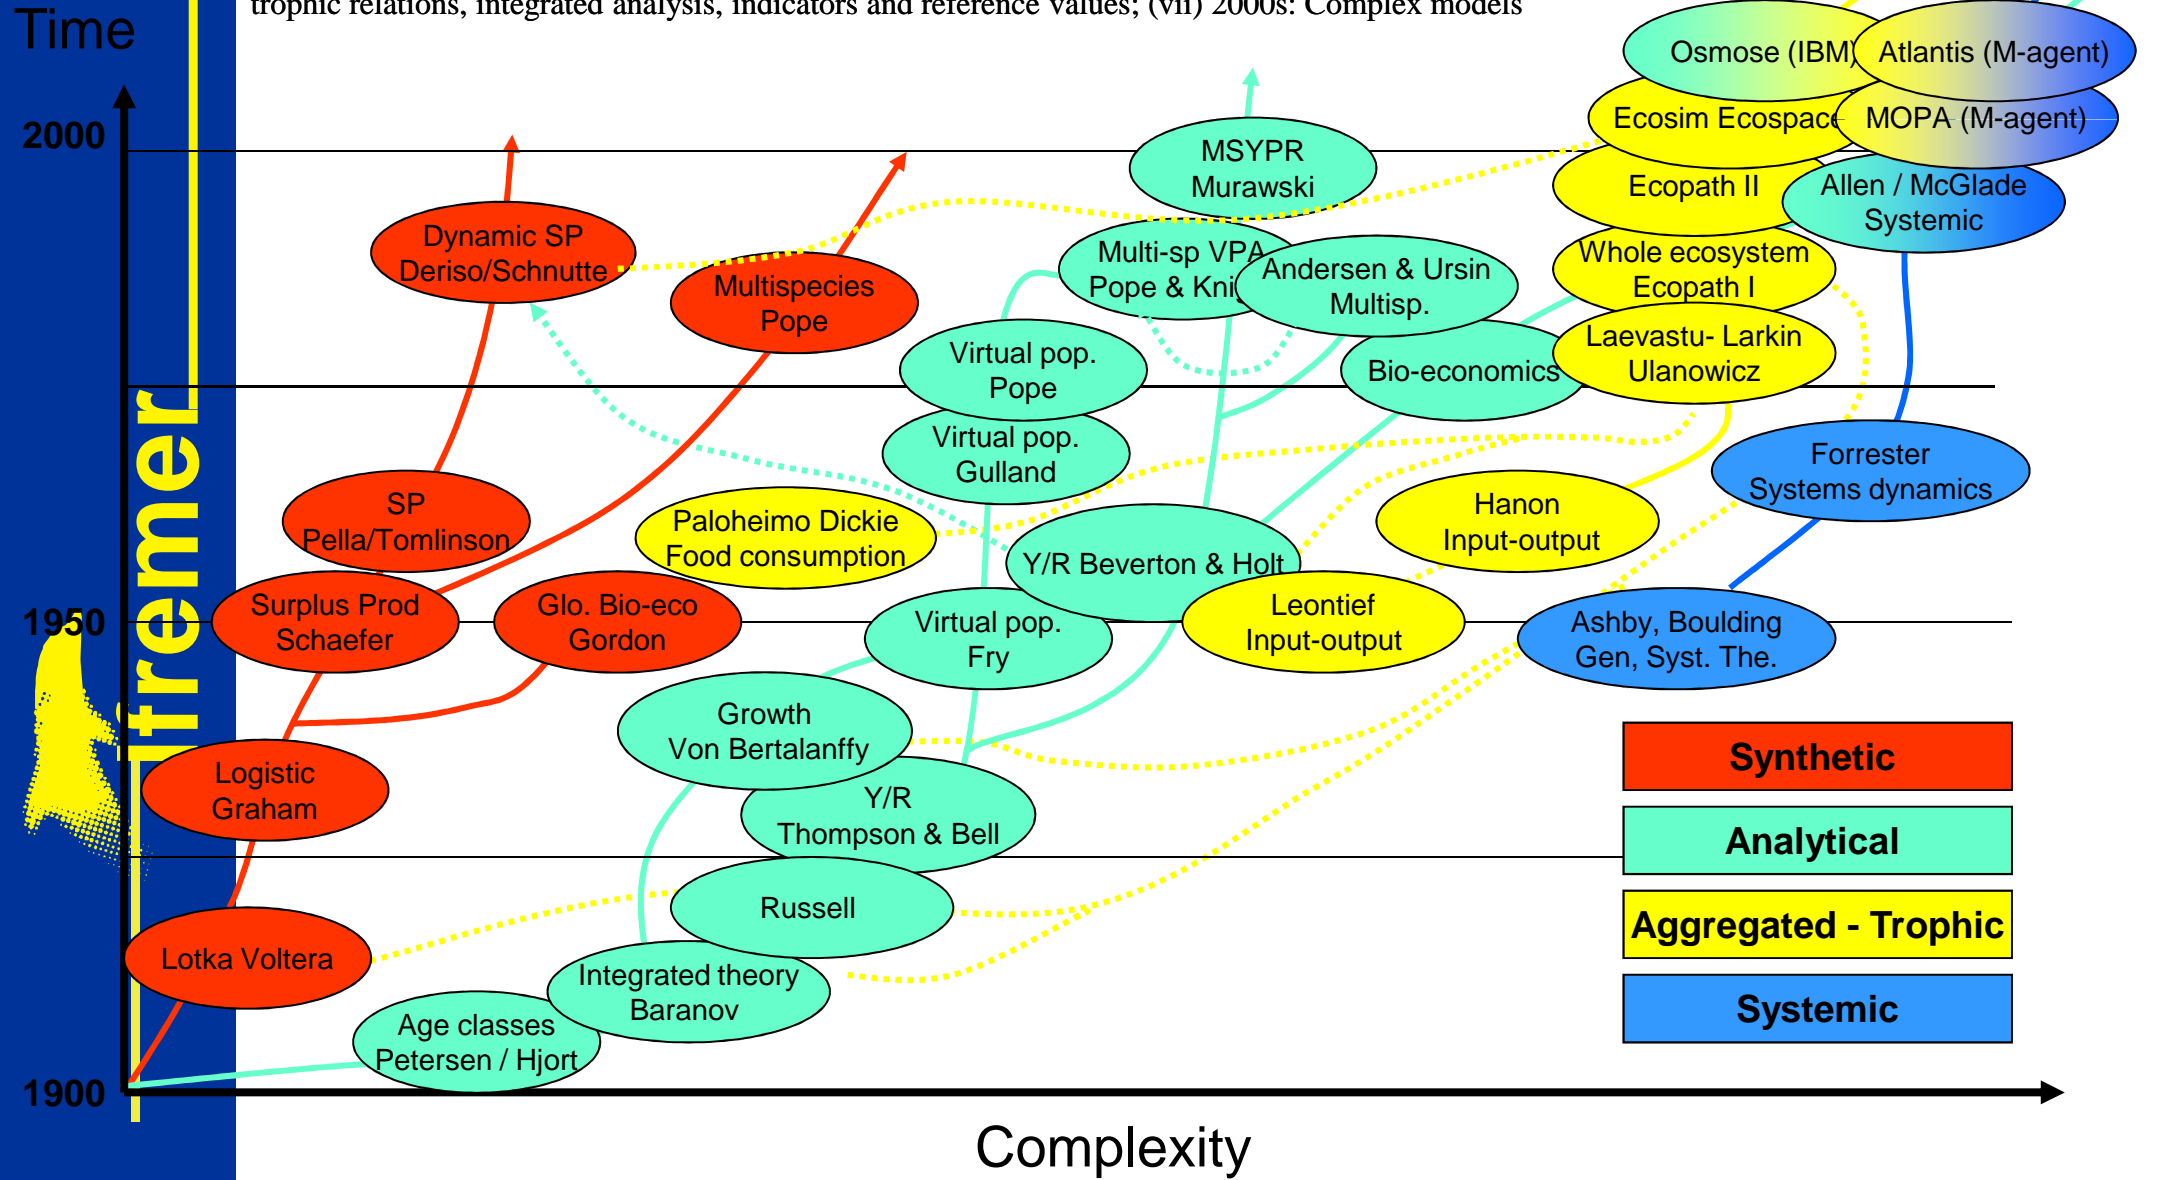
tropic relations, integrated analysis, indicators and reference values; (vii) 2000s: Complex models

Time

2000

1950

1900

Ifremer

Osmose (IBM) Atlantis (M-agent)

Ecosim Ecospace MOPA (M-agent)

Ecopath II

Allen / McGlade Systemic

MSYPR Murawski

Dynamic SP Deriso/Schnutte

Multispecies Pope

Multi-sp VPA Pope & Kni

Andersen & Ursin Multisp.

Whole ecosystem Ecopath I

Laevastu- Larkin Ulanowicz

Virtual pop. Pope

Bio-economics

Virtual pop. Gulland

Forrester Systems dynamics

SP Pella/Tomlinson

Paloheimo Dickie Food consumption

Hanon Input-output

Y/R Beverton & Holt

Surplus Prod Schaefer

Glo. Bio-eco Gordon

Virtual pop. Fry

Leontief Input-output

Ashby, Boulding Gen, Syst. The.

Growth Von Bertalanffy

Logistic Graham

Y/R Thompson & Bell

Synthetic

Analytical

Aggregated - Trophic

Systemic

Russell

Lotka Voltera

Integrated theory Baranov

Age classes Petersen / Hjort

Complexity